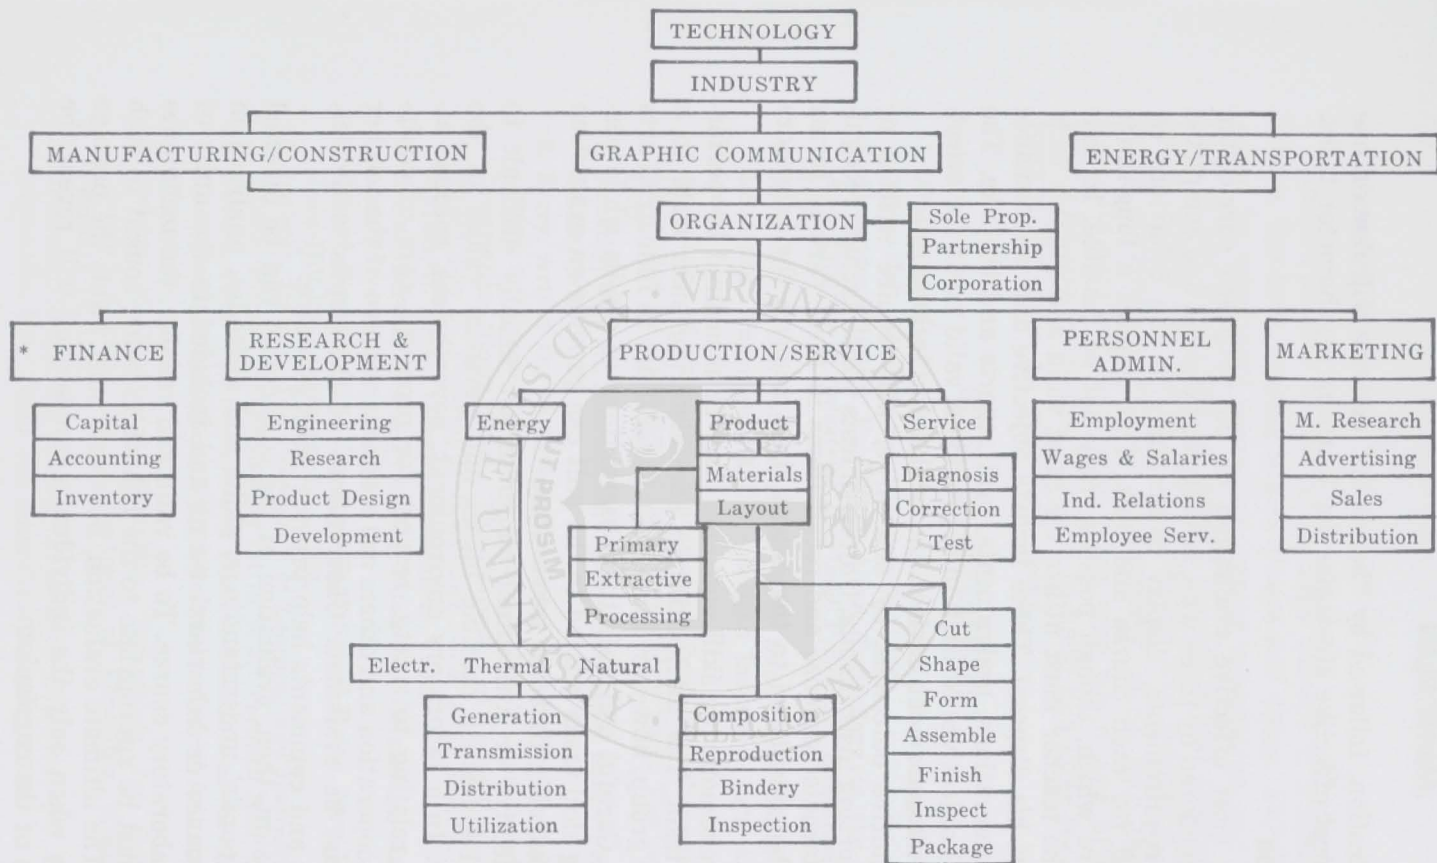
TECHNOLOGY

INDUSTRY

MANUFACTURING/CONSTRUCTION

GRAPHIC COMMUNICATION

ENERGY/TRANSPORTATION

ORGANIZATION

Sole Prop.
Partnership
Corporation

* FINANCE

Capital
Accounting
Inventory

RESEARCH & DEVELOPMENT

Engineering
Research
Product Design
Development

PRODUCTION/SERVICE

Energy

Product

Materials
Layout

Primary
Extractive
Processing

Service

Diagnosis
Correction
Test

PERSONNEL ADMIN.

Employment
Wages & Salaries
Ind. Relations
Employee Serv.

MARKETING

M. Research
Advertising
Sales
Distribution

Electr. Thermal Natural

Generation
Transmission
Distribution
Utilization

Composition
Reproduction
Bindery
Inspection

Cut
Shape
Form
Assemble
Finish
Inspect
Package

VIRGINIA POLYTECHNIC INSTITUTE AND STATE UNIVERSITY
UT PROSIM